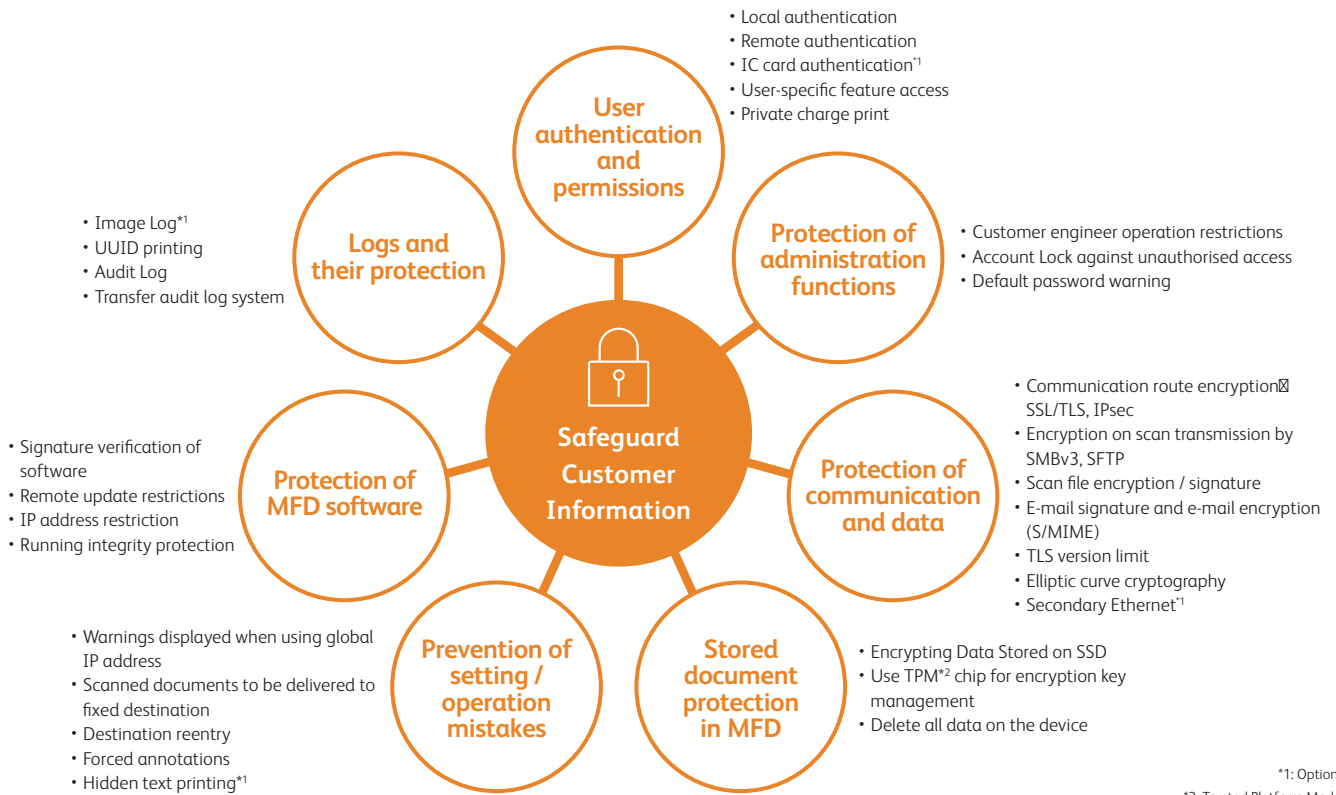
Safeguard Customer Information

User authentication and permissions

• Local authentication
• Remote authentication
• IC card authentication$^{*1}$
• User-specific feature access
• Private charge print

Protection of administration functions

• Customer engineer operation restrictions
• Account Lock against unauthorised access
• Default password warning

Protection of communication and data

• Communication route encryption SSL/TLS, IPsec
• Encryption on scan transmission by SMBv3, SFTP
• Scan file encryption / signature
• E-mail signature and e-mail encryption (S/MIME)
• TLS version limit
• Elliptic curve cryptography
• Secondary Ethernet$^{*1}$

Stored document protection in MFD

• Encrypting Data Stored on SSD
• Use TPM$^{*2}$ chip for encryption key management
• Delete all data on the device

Prevention of setting / operation mistakes

• Warnings displayed when using global IP address
• Scanned documents to be delivered to fixed destination
• Destination reentry
• Forced annotations
• Hidden text printing$^{*1}$

Protection of MFD software

• Signature verification of software
• Remote update restrictions
• IP address restriction
• Running integrity protection

Logs and their protection

• Image Log$^{*1}$
• UUID printing
• Audit Log
• Transfer audit log system

*1: Option
*2: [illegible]